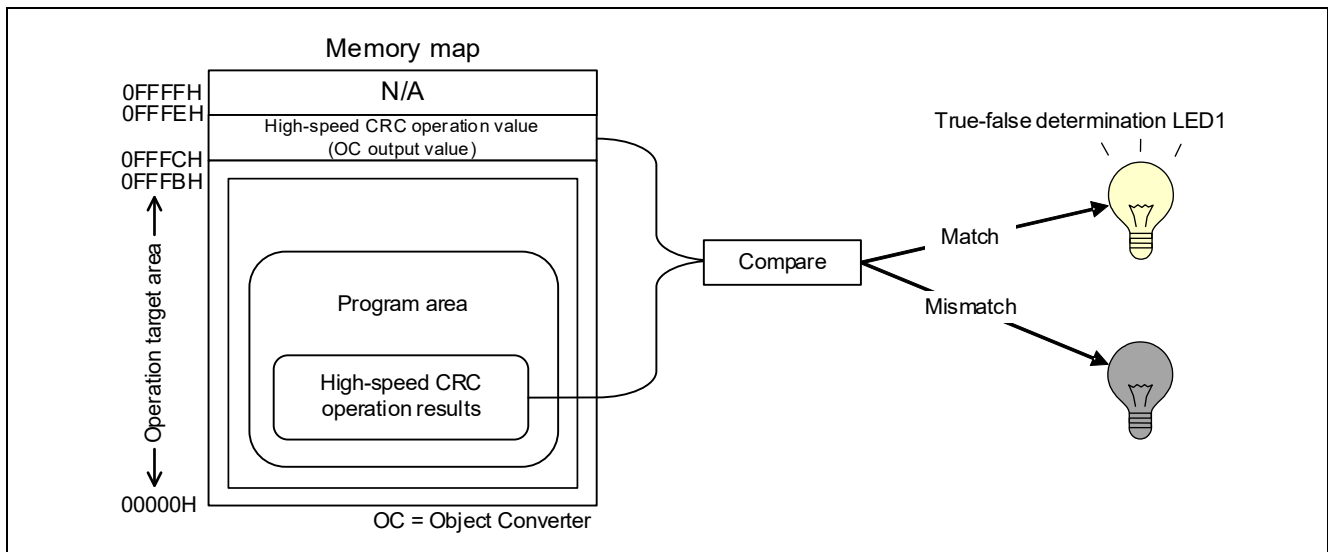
Memory map

0FFFFH
0FFFEH
N/A

High-speed CRC operation value
(OC output value)

0FFFCH
0FFFBH

Operation target area

Program area

High-speed CRC operation results

00000H

OC = Object Converter

Compare

Match

Mismatch

True-false determination LED1